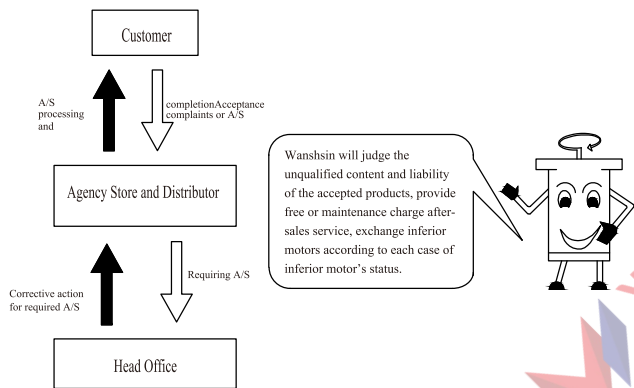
Customer

A/S processing and

completionAcceptance complaints or A/S

Agency Store and Distributor

Wanshsin will judge the unqualified content and liability of the accepted products, provide free or maintenance charge after-sales service, exchange inferior motors according to each case of inferior motor's status.

Corrective action for required A/S

Requiring A/S

Head Office